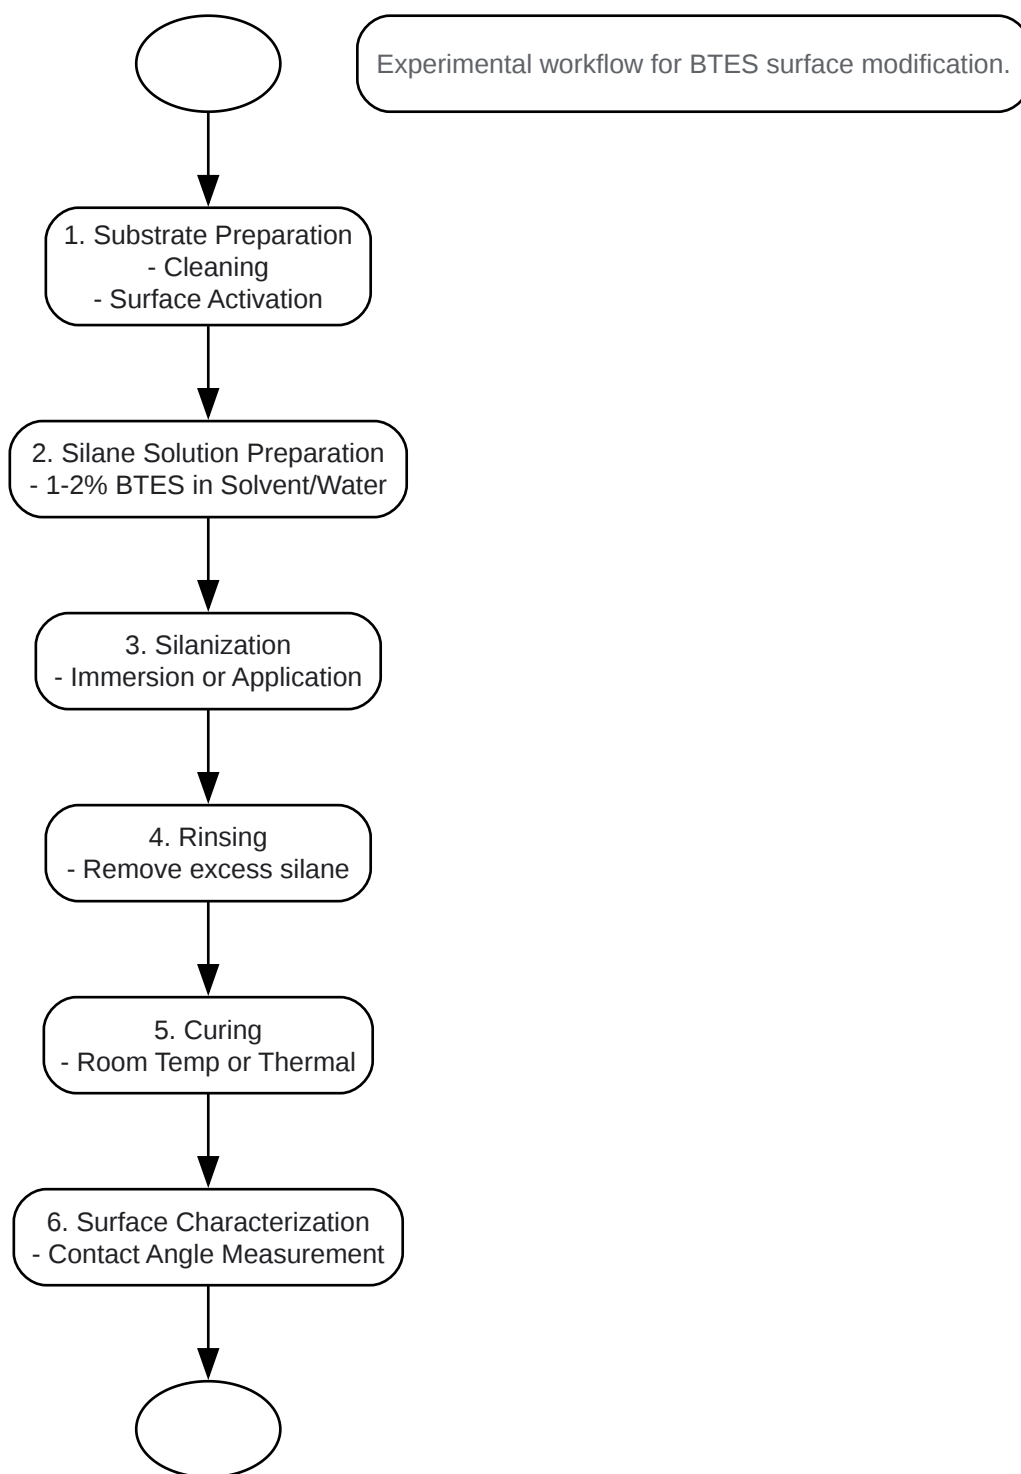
Experimental workflow for BTES surface modification.

1. Substrate Preparation
- Cleaning
- Surface Activation

2. Silane Solution Preparation
- 1-2% BTES in Solvent/Water

3. Silanization
- Immersion or Application

4. Rinsing
- Remove excess silane

5. Curing
- Room Temp or Thermal

6. Surface Characterization
- Contact Angle Measurement